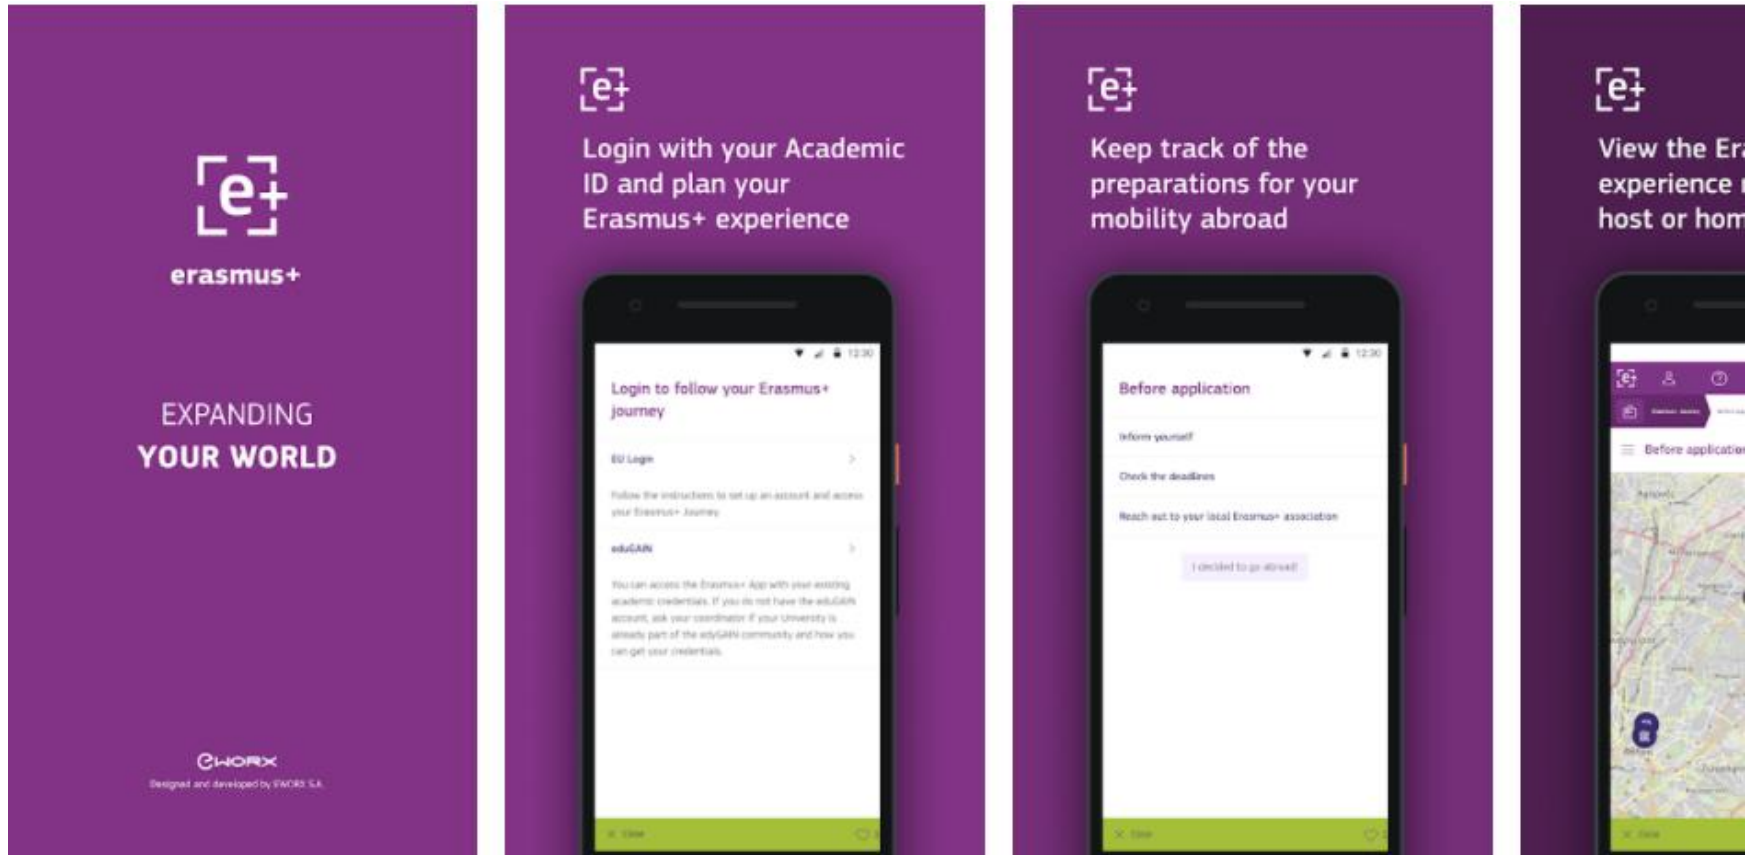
[e+]

erasmus+

EXPANDING
YOUR WORLD

eworx
Designed and developed by EWORX S.A.

[e+]

Login with your Academic ID and plan your Erasmus+ experience

12:30

Login to follow your Erasmus+ journey

EU Login

Follow the instructions to set up an account and access your Erasmus+ Journey

eduGAIN

You can access the Erasmus+ App with your existing academic credentials. If you do not have the eduGAIN account, ask your coordinator if your University is already part of the eduGAIN community and how you can get your credentials.

[e+]

Keep track of the preparations for your mobility abroad

12:30

Before application

Inform yourself

Check the deadlines

Reach out to your local Erasmus+ association

I decided to go abroad!

[e+]

View the Er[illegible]
experience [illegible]
host or hom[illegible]

Before applicatio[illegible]